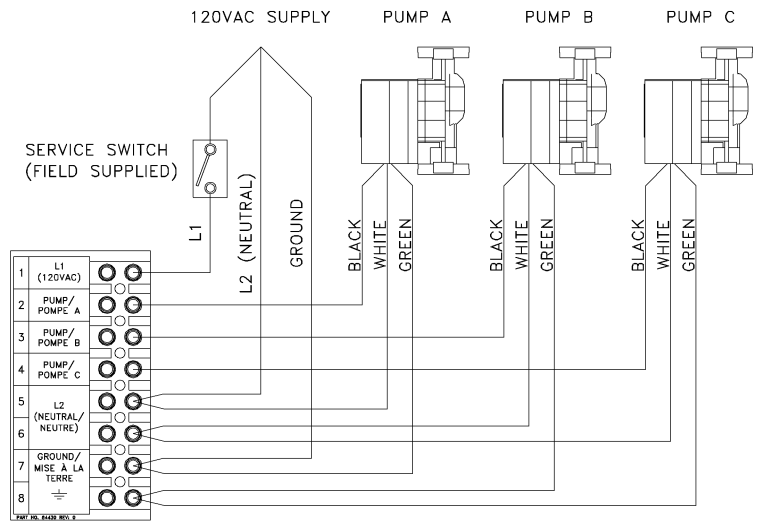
120VAC SUPPLY

PUMP A

PUMP B

PUMP C

SERVICE SWITCH (FIELD SUPPLIED)

L1

L2 (NEUTRAL)

GROUND

BLACK

WHITE

GREEN

BLACK

WHITE

GREEN

BLACK

WHITE

GREEN

| | |
|---|---|
| 1 | L1 (120VAC) |
| 2 | PUMP/ POMPE A |
| 3 | PUMP/ POMPE B |
| 4 | PUMP/ POMPE C |
| 5 | L2 (NEUTRAL/ NEUTRE) |
| 6 | |
| 7 | GROUND/ MISE À LA TERRE |
| 8 | ⏚ |

PART NO. 84430 REV: 0